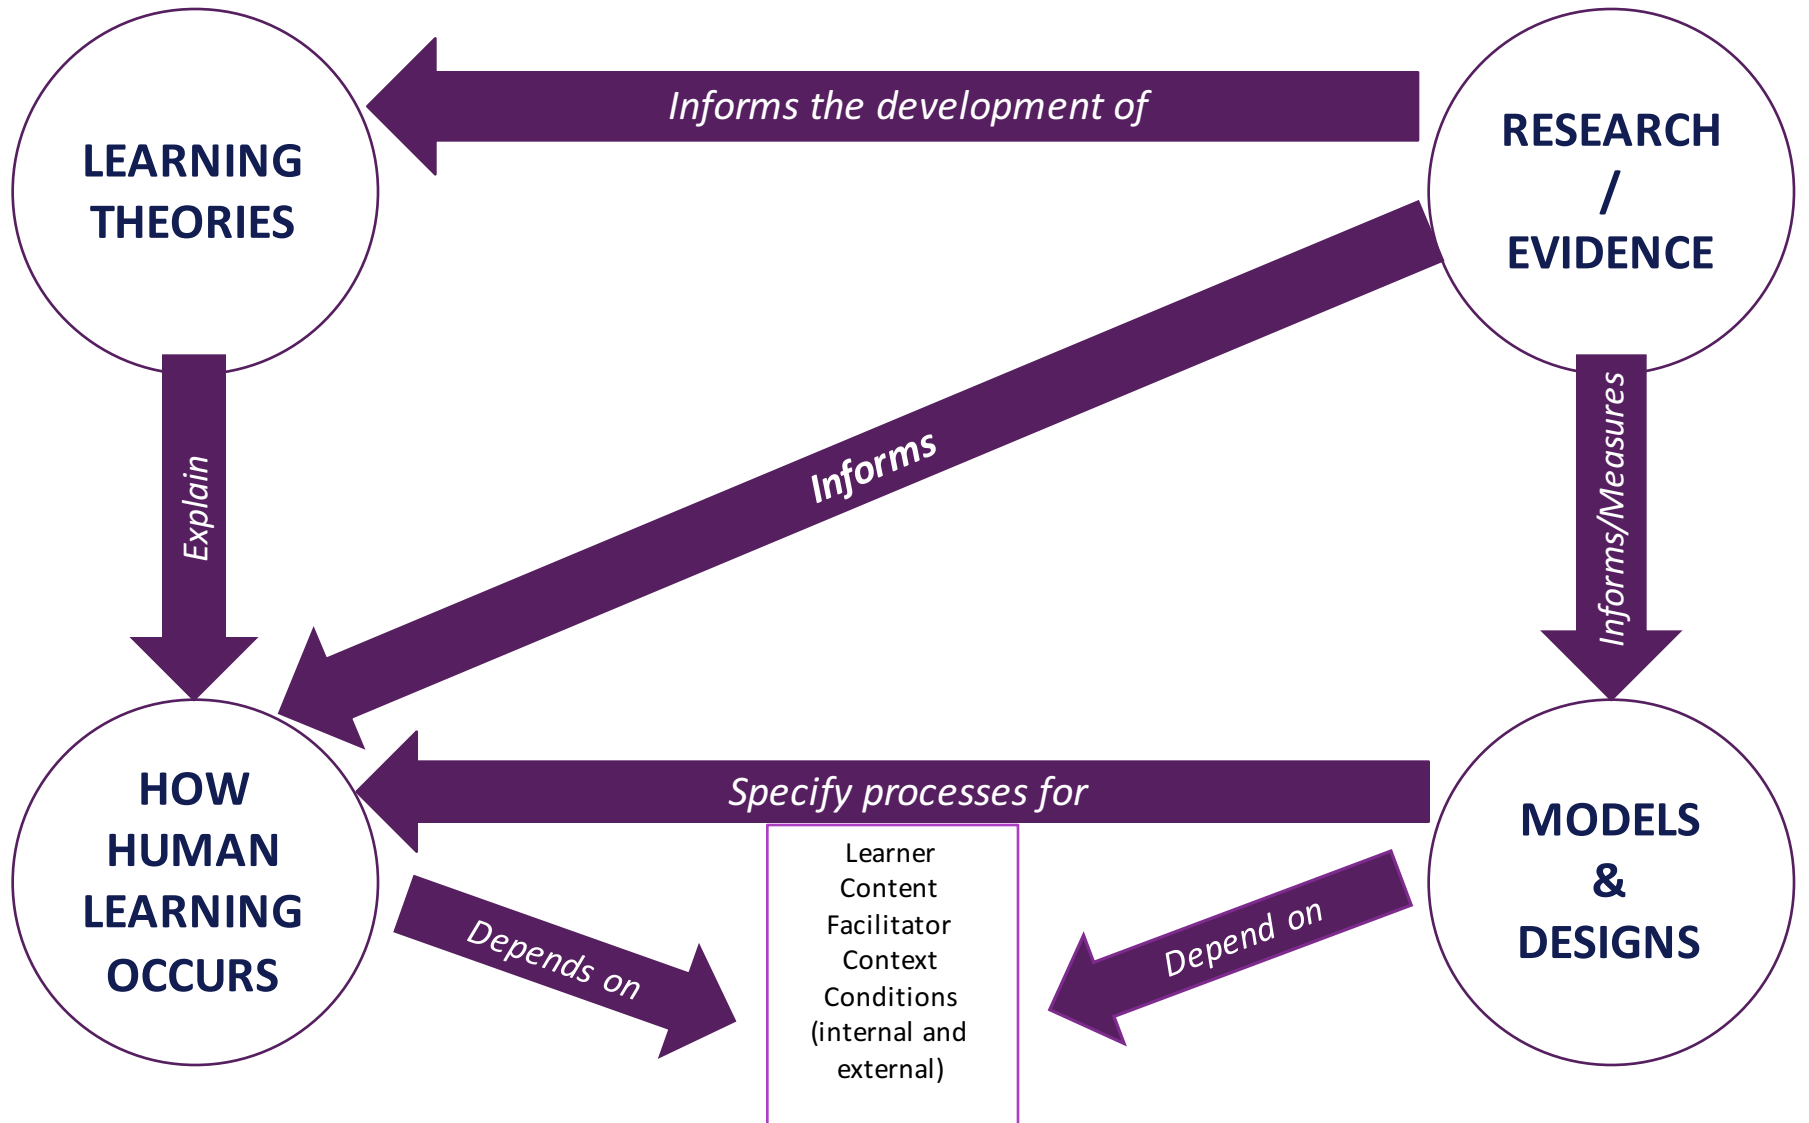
LEARNING THEORIES

Informs the development of

RESEARCH / EVIDENCE

Explain

Informs

Informs/Measures

HOW HUMAN LEARNING OCCURS

Specify processes for

MODELS & DESIGNS

Depends on

Learner
Content
Facilitator
Context
Conditions
(internal and external)

Depend on